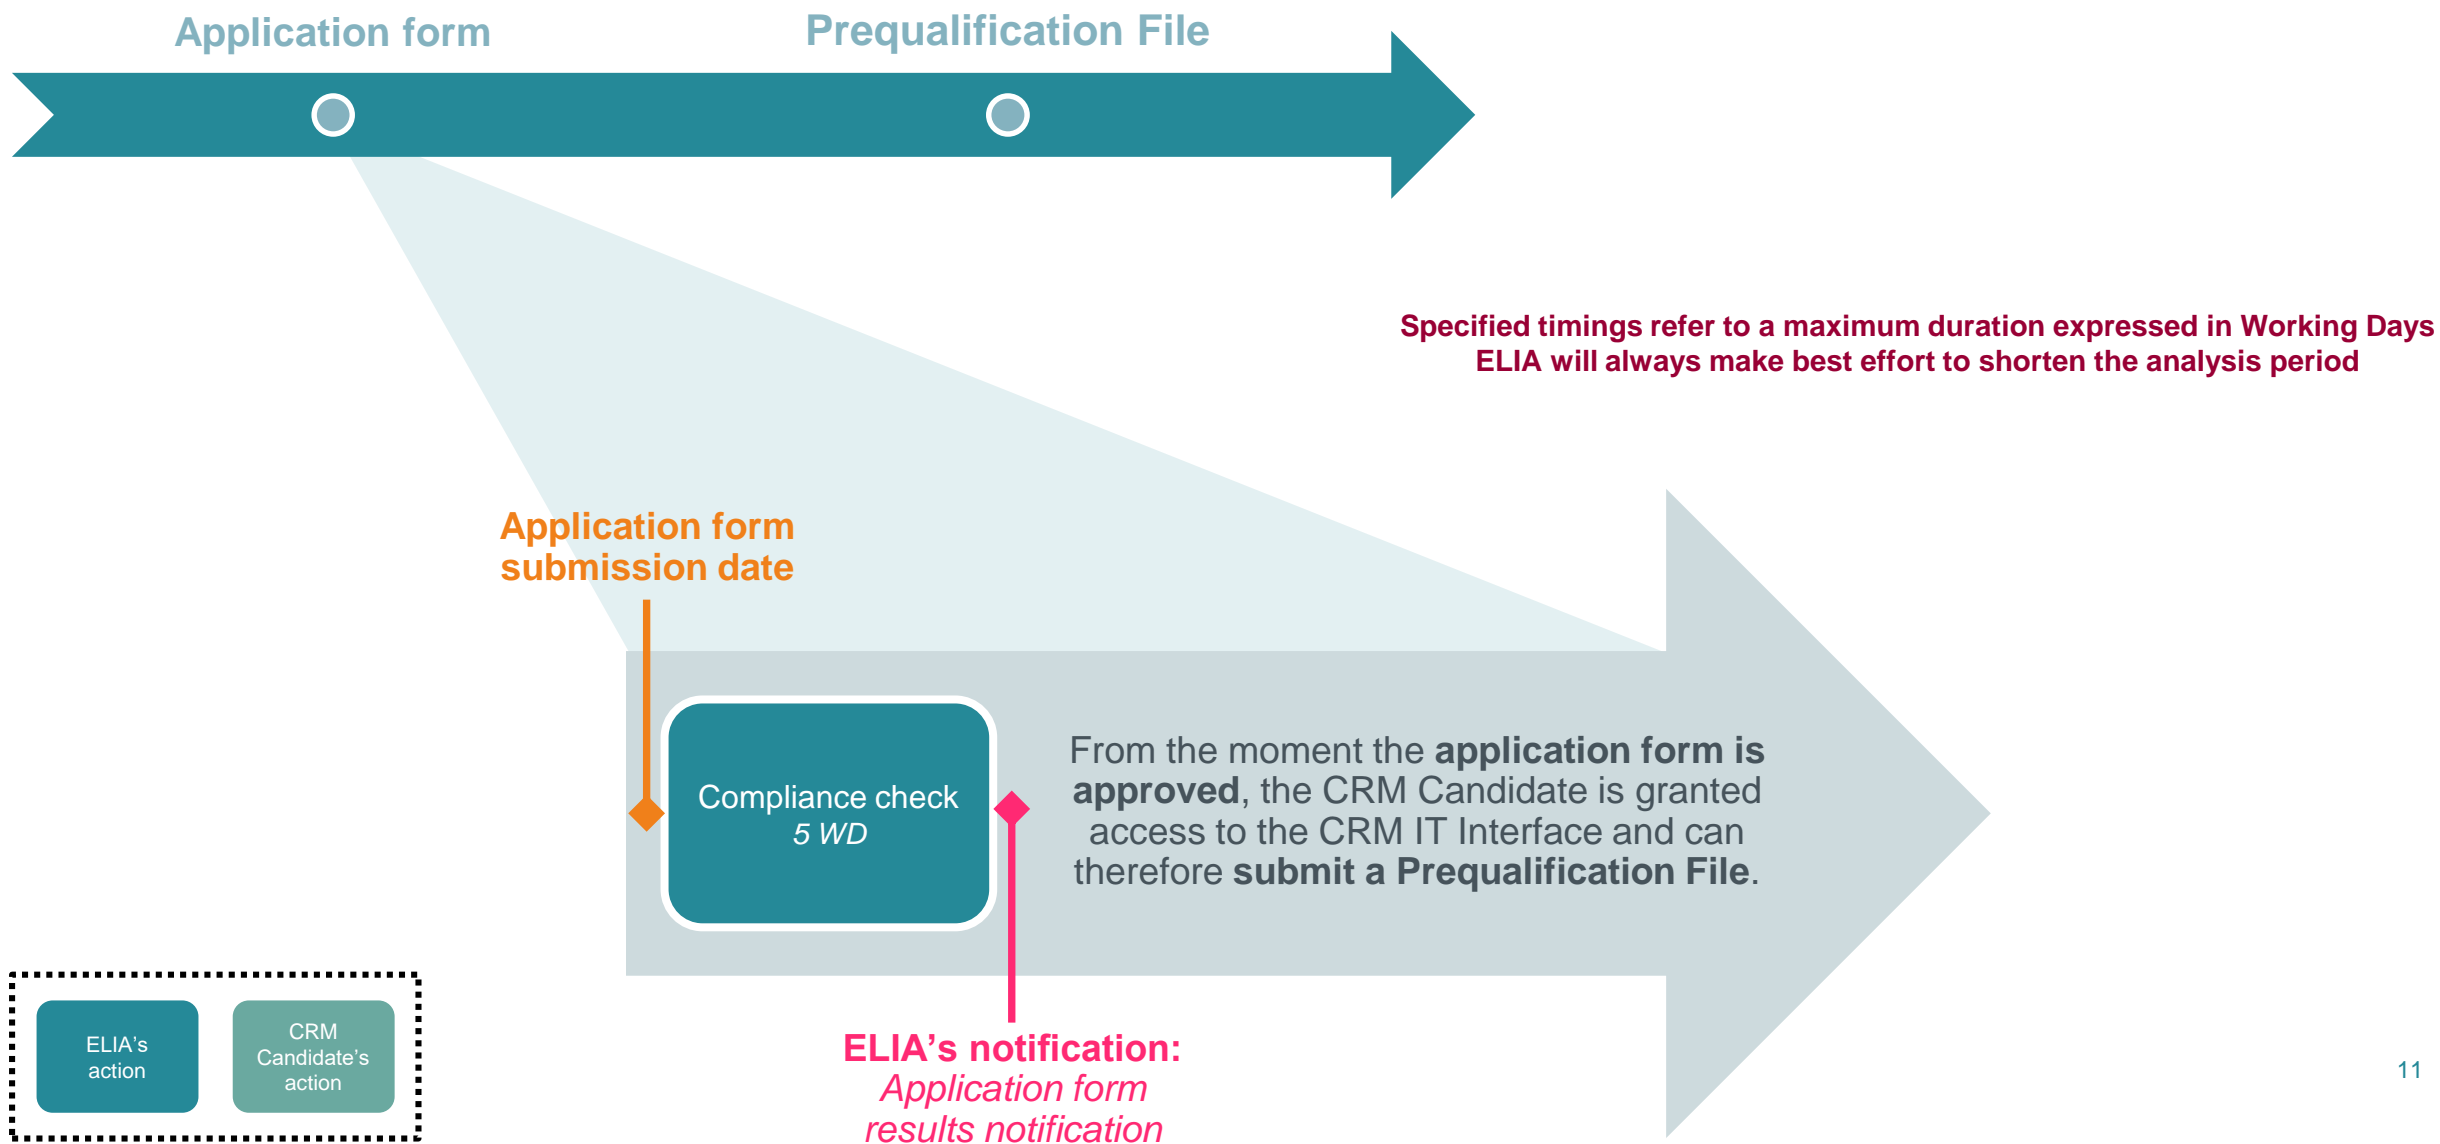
Application form

Prequalification File

Specified timings refer to a maximum duration expressed in Working Days
ELIA will always make best effort to shorten the analysis period

Application form submission date

Compliance check
5 WD

From the moment the application form is approved, the CRM Candidate is granted access to the CRM IT Interface and can therefore submit a Prequalification File.

ELIA's notification:
Application form results notification

ELIA's action

CRM Candidate's action

11